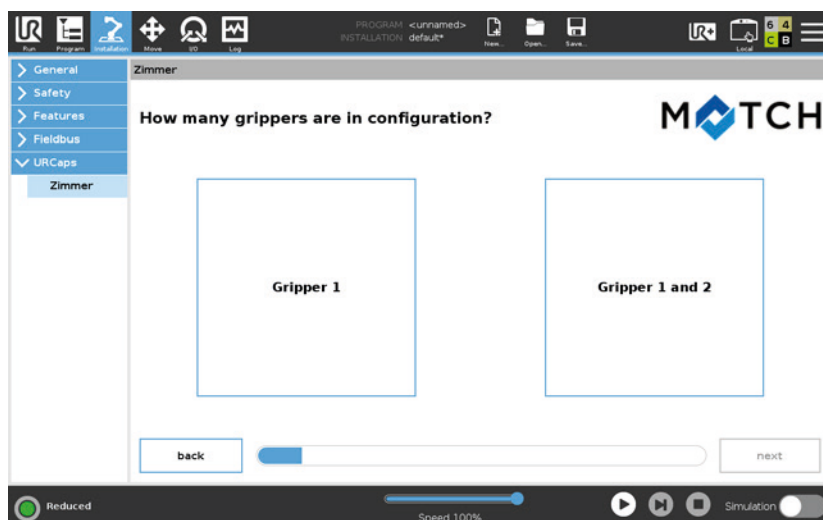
Run Program Installation Move I/O Log

PROGRAM <unnamed>
INSTALLATION default*

New... Open... Save...

Local

6 4
C B

General
Safety
Features
Fieldbus
URCaps
Zimmer

Zimmer

How many grippers are in configuration?

MATCH

Gripper 1

Gripper 1 and 2

back

next

Reduced

Speed 100%

Simulation